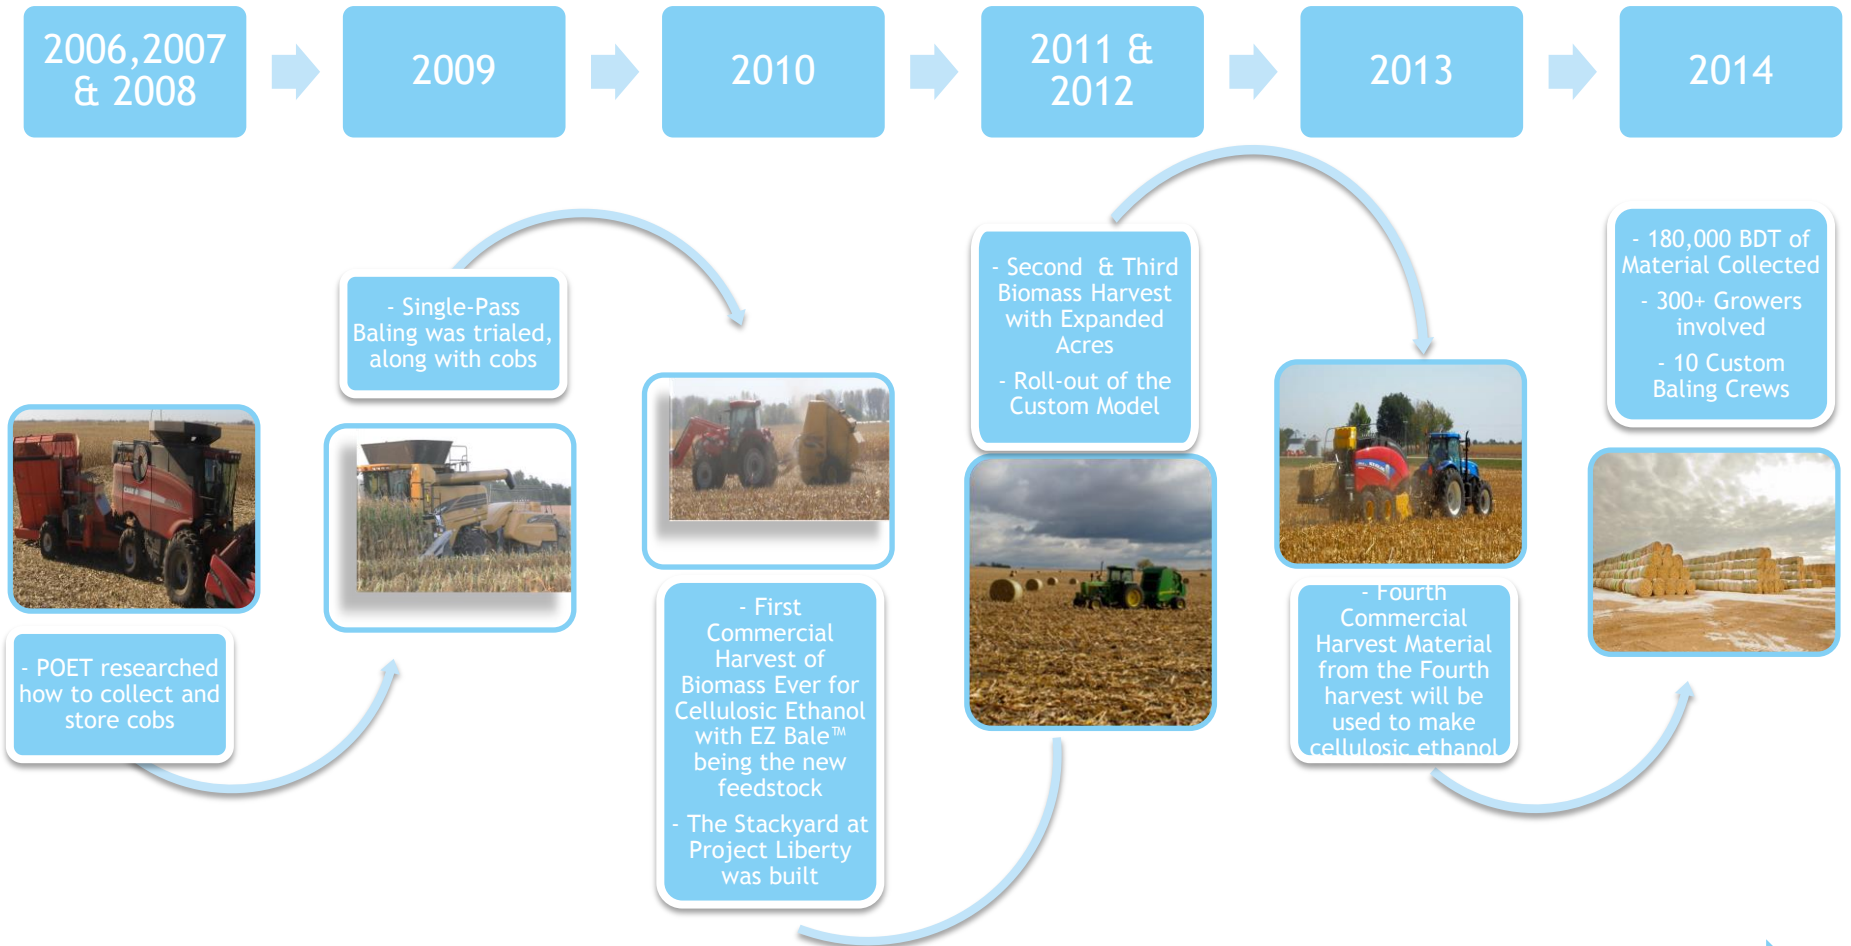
2006,2007 & 2008

2009

2010

2011 & 2012

2013

2014

- Single-Pass Baling was trialed, along with cobs

- Second & Third Biomass Harvest with Expanded Acres

- Roll-out of the Custom Model

- 180,000 BDT of Material Collected

- 300+ Growers involved

- 10 Custom Baling Crews

- POET researched how to collect and store cobs

- First Commercial Harvest of Biomass Ever for Cellulosic Ethanol with EZ Bale™ being the new feedstock

- The Stackyard at Project Liberty was built

- Fourth Commercial Harvest Material from the Fourth harvest will be used to make cellulosic ethanol